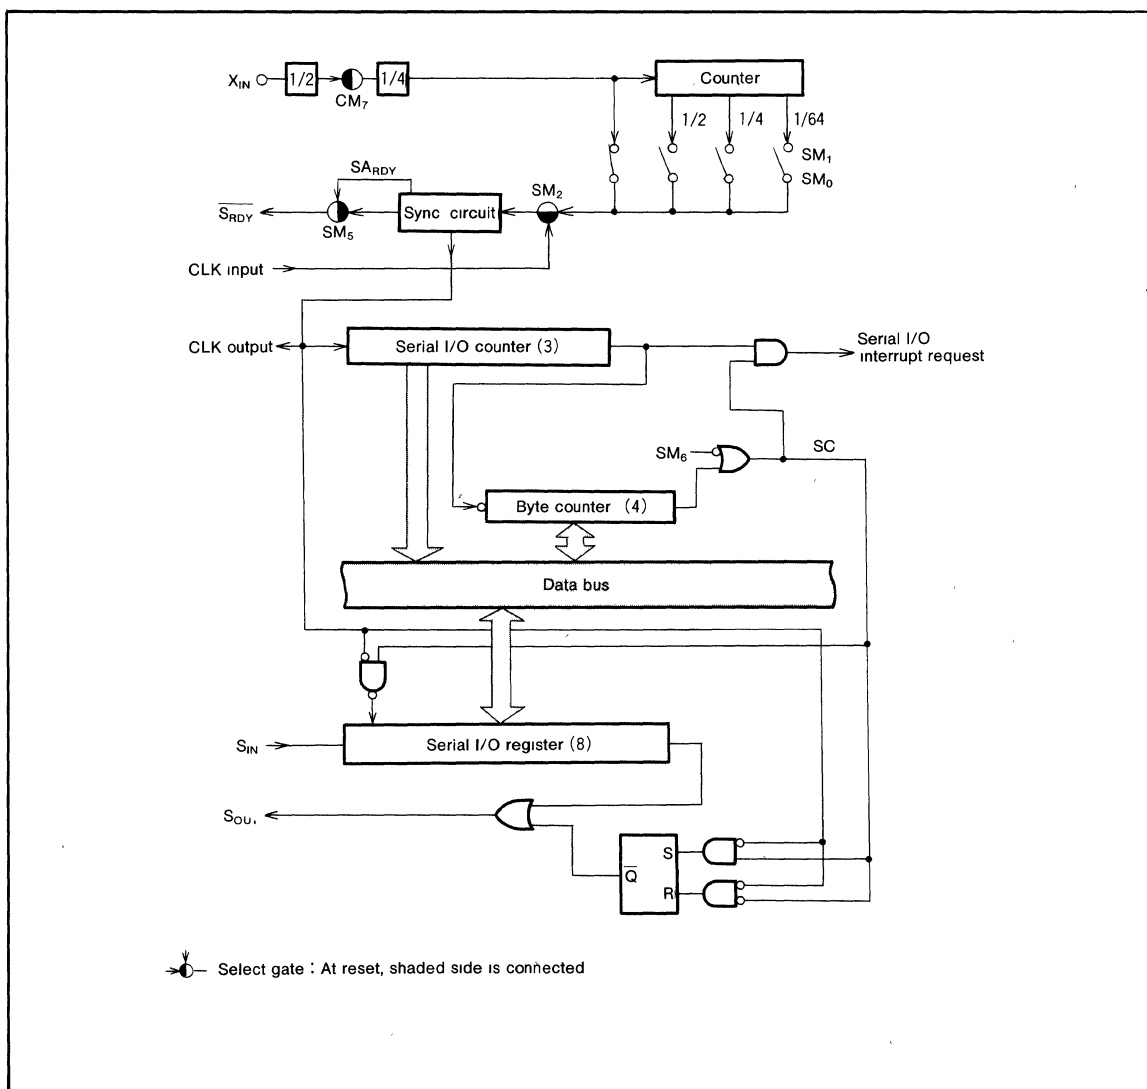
$X_{IN}$
1/2
$CM_7$
1/4
Counter
1/2
1/4
1/64
$SM_1$
$SM_0$
$SA_{RDY}$
$\overline{S_{RDY}}$
$SM_5$
Sync circuit
$SM_2$
CLK input
CLK output
Serial I/O counter (3)
Serial I/O interrupt request
$SM_6$
SC
Byte counter (4)
Data bus
$S_{IN}$
Serial I/O register (8)
$S_{OU}$,
S
$\overline{Q}$
R

Select gate : At reset, shaded side is connected